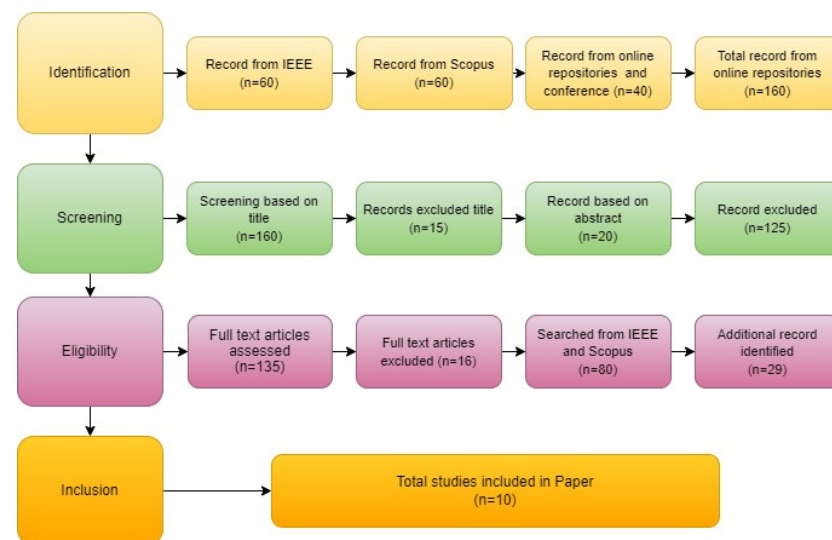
Identification

Record from IEEE (n=60)

Record from Scopus (n=60)

Record from online repositories and conference (n=40)

Total record from online repositories (n=160)

Screening

Screening based on title (n=160)

Records excluded title (n=15)

Record based on abstract (n=20)

Record excluded (n=125)

Eligibility

Full text articles assessed (n=135)

Full text articles excluded (n=16)

Searched from IEEE and Scopus (n=80)

Additional record identified (n=29)

Inclusion

Total studies included in Paper (n=10)